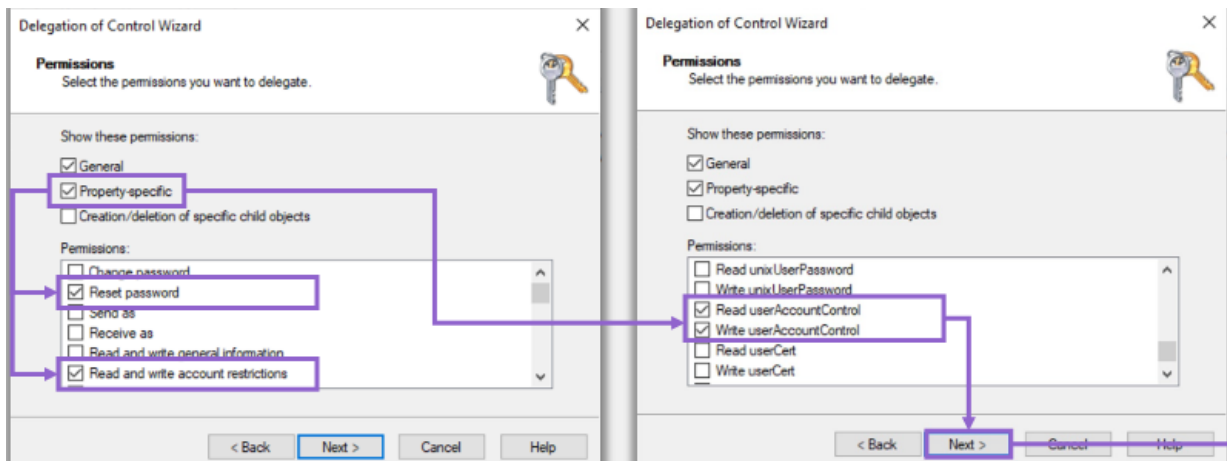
Delegation of Control Wizard

Permissions
Select the permissions you want to delegate.

Show these permissions:

General

Property-specific

Creation/deletion of specific child objects

Permissions:

Change password

Reset password

Send as

Receive as

Read and write general information

Read and write account restrictions

< Back

Next >

Cancel

Help

Delegation of Control Wizard

Permissions
Select the permissions you want to delegate.

Show these permissions:

General

Property-specific

Creation/deletion of specific child objects

Permissions:

Read unixUserPassword

Write unixUserPassword

Read userAccountControl

Write userAccountControl

Read userCert

Write userCert

< Back

Next >

Cancel

Help